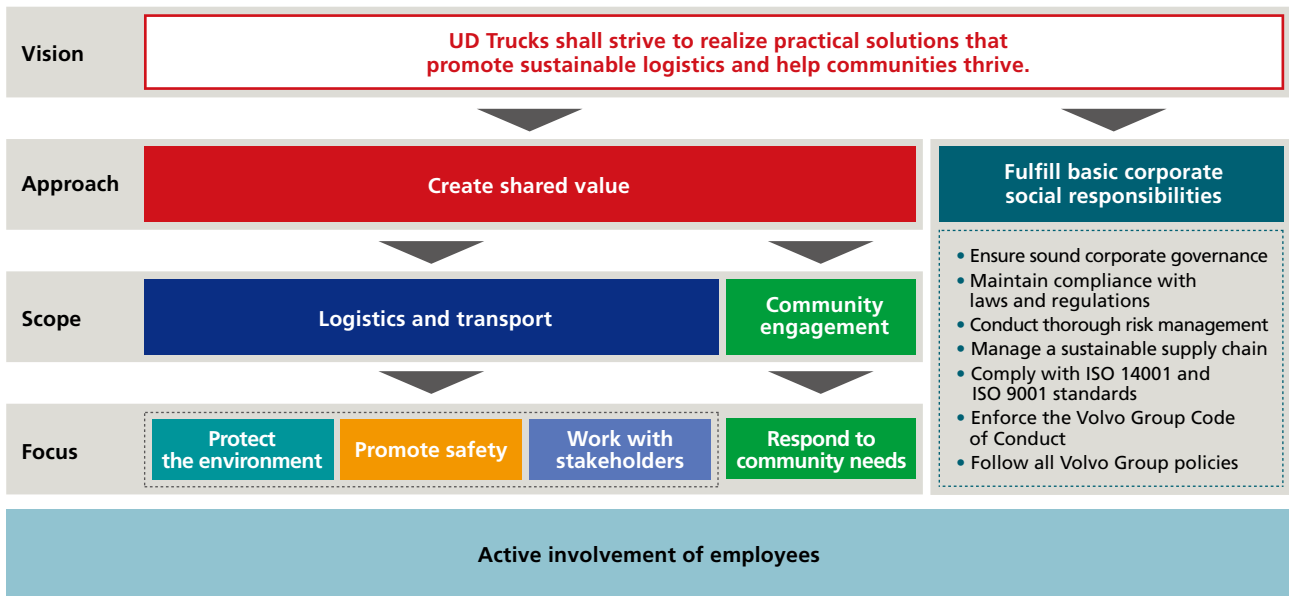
Vision

UD Trucks shall strive to realize practical solutions that promote sustainable logistics and help communities thrive.

Approach

Create shared value

Fulfill basic corporate social responsibilities

- Ensure sound corporate governance
- Maintain compliance with laws and regulations
- Conduct thorough risk management
- Manage a sustainable supply chain
- Comply with ISO 14001 and ISO 9001 standards
- Enforce the Volvo Group Code of Conduct
- Follow all Volvo Group policies

Scope

Logistics and transport

Community engagement

Focus

Protect the environment

Promote safety

Work with stakeholders

Respond to community needs

Active involvement of employees